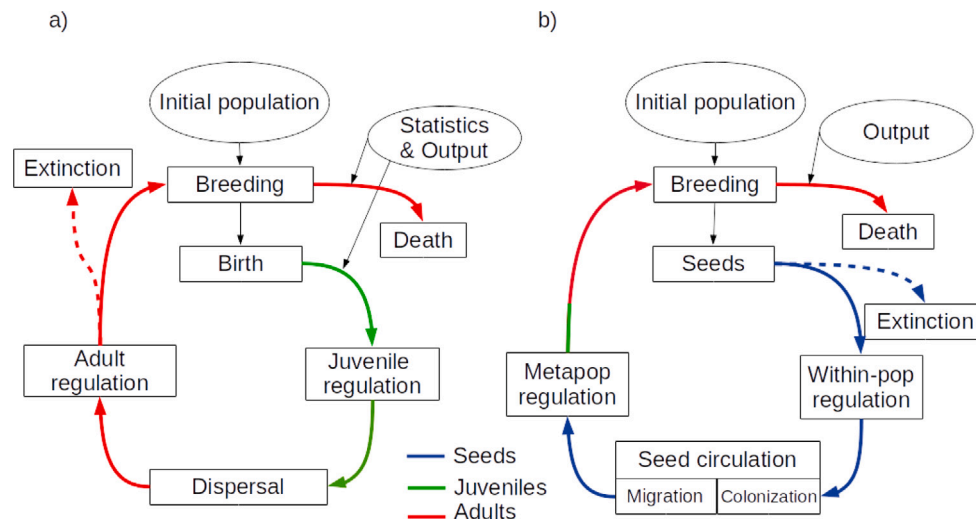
a)

Initial population

Statistics & Output

Extinction

Breeding

Death

Birth

Juvenile regulation

Adult regulation

Dispersal

Seeds

Juveniles

Adults

b)

Initial population

Output

Breeding

Death

Seeds

Extinction

Metapop regulation

Within-pop regulation

Seed circulation

Migration

Colonization